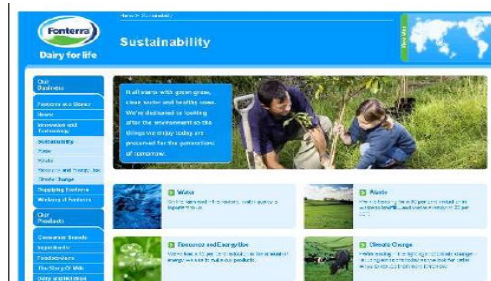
Fonterra
Dairy for life

Home > Sustainability

Sustainability

Our Business
Fonterra at a Glance
Heads
Innovation and Technology
Sustainability
Water
Waste
Resources and Energy Use
Climate Change
Supplying Fonterra
Working at Fonterra

Our Products
Consumer Brands
Ingredients
Foodservice
The Story Of Milk
Dairy Nutrition

It all starts with green grass, clean water and healthy cows. We're dedicated to looking after the environment so the things we enjoy today are preserved for the generations of tomorrow.

Water
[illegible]

Waste
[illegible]

Resources and Energy Use
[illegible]

Climate Change
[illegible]